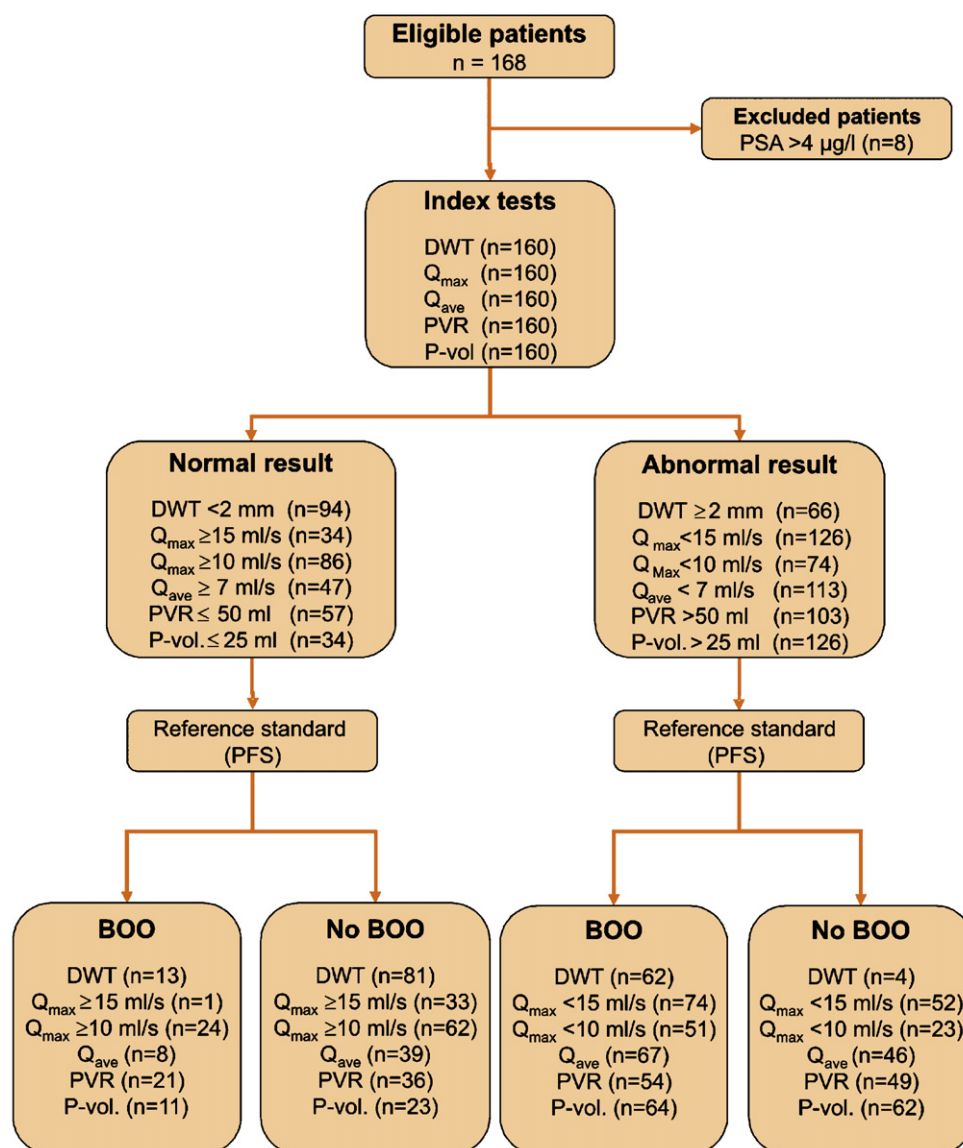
Eligible patients
n = 168

Excluded patients
PSA >4 μg/l (n=8)

Index tests
DWT (n=160)
$Q_{max}$ (n=160)
$Q_{ave}$ (n=160)
PVR (n=160)
P-vol (n=160)

Normal result
DWT <2 mm (n=94)
$Q_{max} \geq 15$ ml/s (n=34)
$Q_{max} \geq 10$ ml/s (n=86)
$Q_{ave} \geq 7$ ml/s (n=47)
PVR $\leq$ 50 ml (n=57)
P-vol. $\leq$ 25 ml (n=34)

Abnormal result
DWT $\geq$2 mm (n=66)
$Q_{max}$<15 ml/s (n=126)
$Q_{Max}$<10 ml/s (n=74)
$Q_{ave}$ < 7 ml/s (n=113)
PVR >50 ml (n=103)
P-vol. > 25 ml (n=126)

Reference standard
(PFS)

Reference standard
(PFS)

BOO
DWT (n=13)
$Q_{max} \geq 15$ ml/s (n=1)
$Q_{max} \geq 10$ ml/s (n=24)
$Q_{ave}$ (n=8)
PVR (n=21)
P-vol. (n=11)

No BOO
DWT (n=81)
$Q_{max} \geq 15$ ml/s (n=33)
$Q_{max} \geq 10$ ml/s (n=62)
$Q_{ave}$ (n=39)
PVR (n=36)
P-vol. (n=23)

BOO
DWT (n=62)
$Q_{max}$ <15 ml/s (n=74)
$Q_{max}$ <10 ml/s (n=51)
$Q_{ave}$ (n=67)
PVR (n=54)
P-vol. (n=64)

No BOO
DWT (n=4)
$Q_{max}$ <15 ml/s (n=52)
$Q_{max}$ <10 ml/s (n=23)
$Q_{ave}$ (n=46)
PVR (n=49)
P-vol. (n=62)